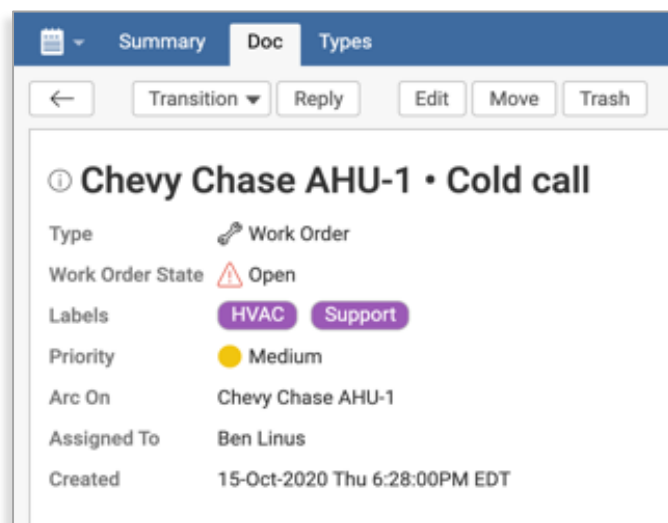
Summary Doc Types

← Transition Reply Edit Move Trash

ⓘ Chevy Chase AHU-1 • Cold call

| | |
|---|---|
| Type | Work Order |
| Work Order State | Open |
| Labels | HVAC Support |
| Priority | Medium |
| Arc On | Chevy Chase AHU-1 |
| Assigned To | Ben Linus |
| Created | 15-Oct-2020 Thu 6:28:00PM EDT |